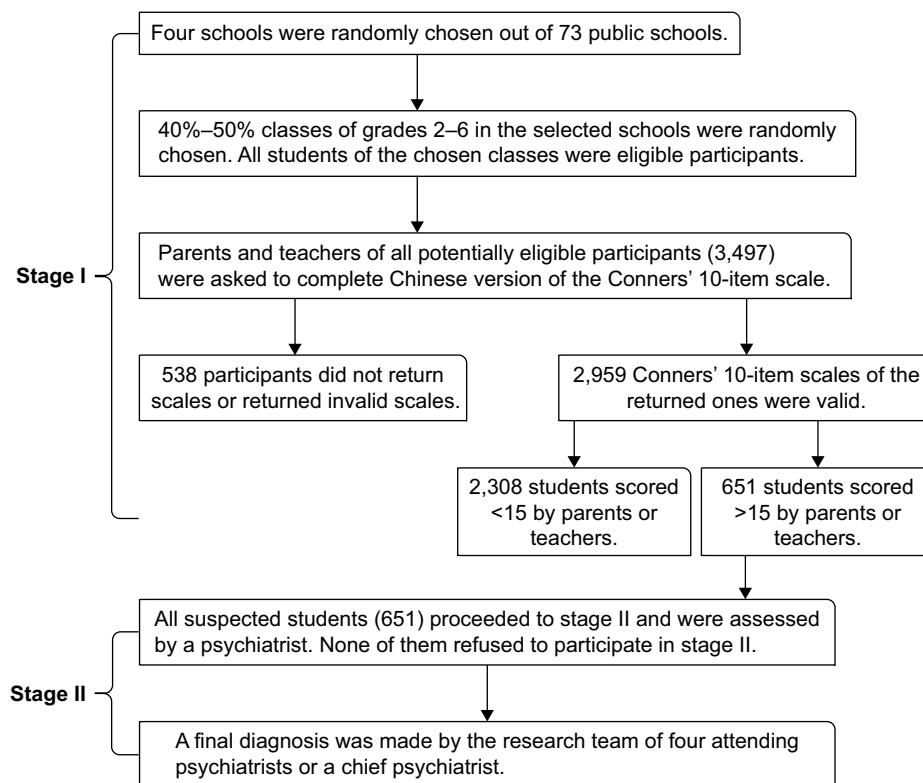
Four schools were randomly chosen out of 73 public schools.

40%–50% classes of grades 2–6 in the selected schools were randomly chosen. All students of the chosen classes were eligible participants.

Parents and teachers of all potentially eligible participants (3,497) were asked to complete Chinese version of the Conners' 10-item scale.

Stage I

538 participants did not return scales or returned invalid scales.

2,959 Conners' 10-item scales of the returned ones were valid.

2,308 students scored <15 by parents or teachers.

651 students scored >15 by parents or teachers.

All suspected students (651) proceeded to stage II and were assessed by a psychiatrist. None of them refused to participate in stage II.

Stage II

A final diagnosis was made by the research team of four attending psychiatrists or a chief psychiatrist.